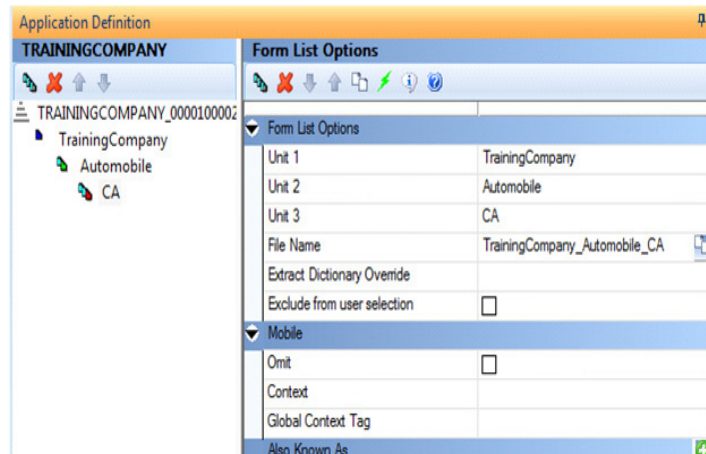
Application Definition

TRAININGCOMPANY

TRAININGCOMPANY_0000100002
TrainingCompany
Automobile
CA

Form List Options

Form List Options

| | |
|---|---|
| Unit 1 | TrainingCompany |
| Unit 2 | Automobile |
| Unit 3 | CA |
| File Name | TrainingCompany_Automobile_CA |
| Extract Dictionary Override | |
| Exclude from user selection | ☐ |

Mobile

| | |
|---|---|
| Omit | ☐ |
| Context | |
| Global Context Tag | |

Also Known As